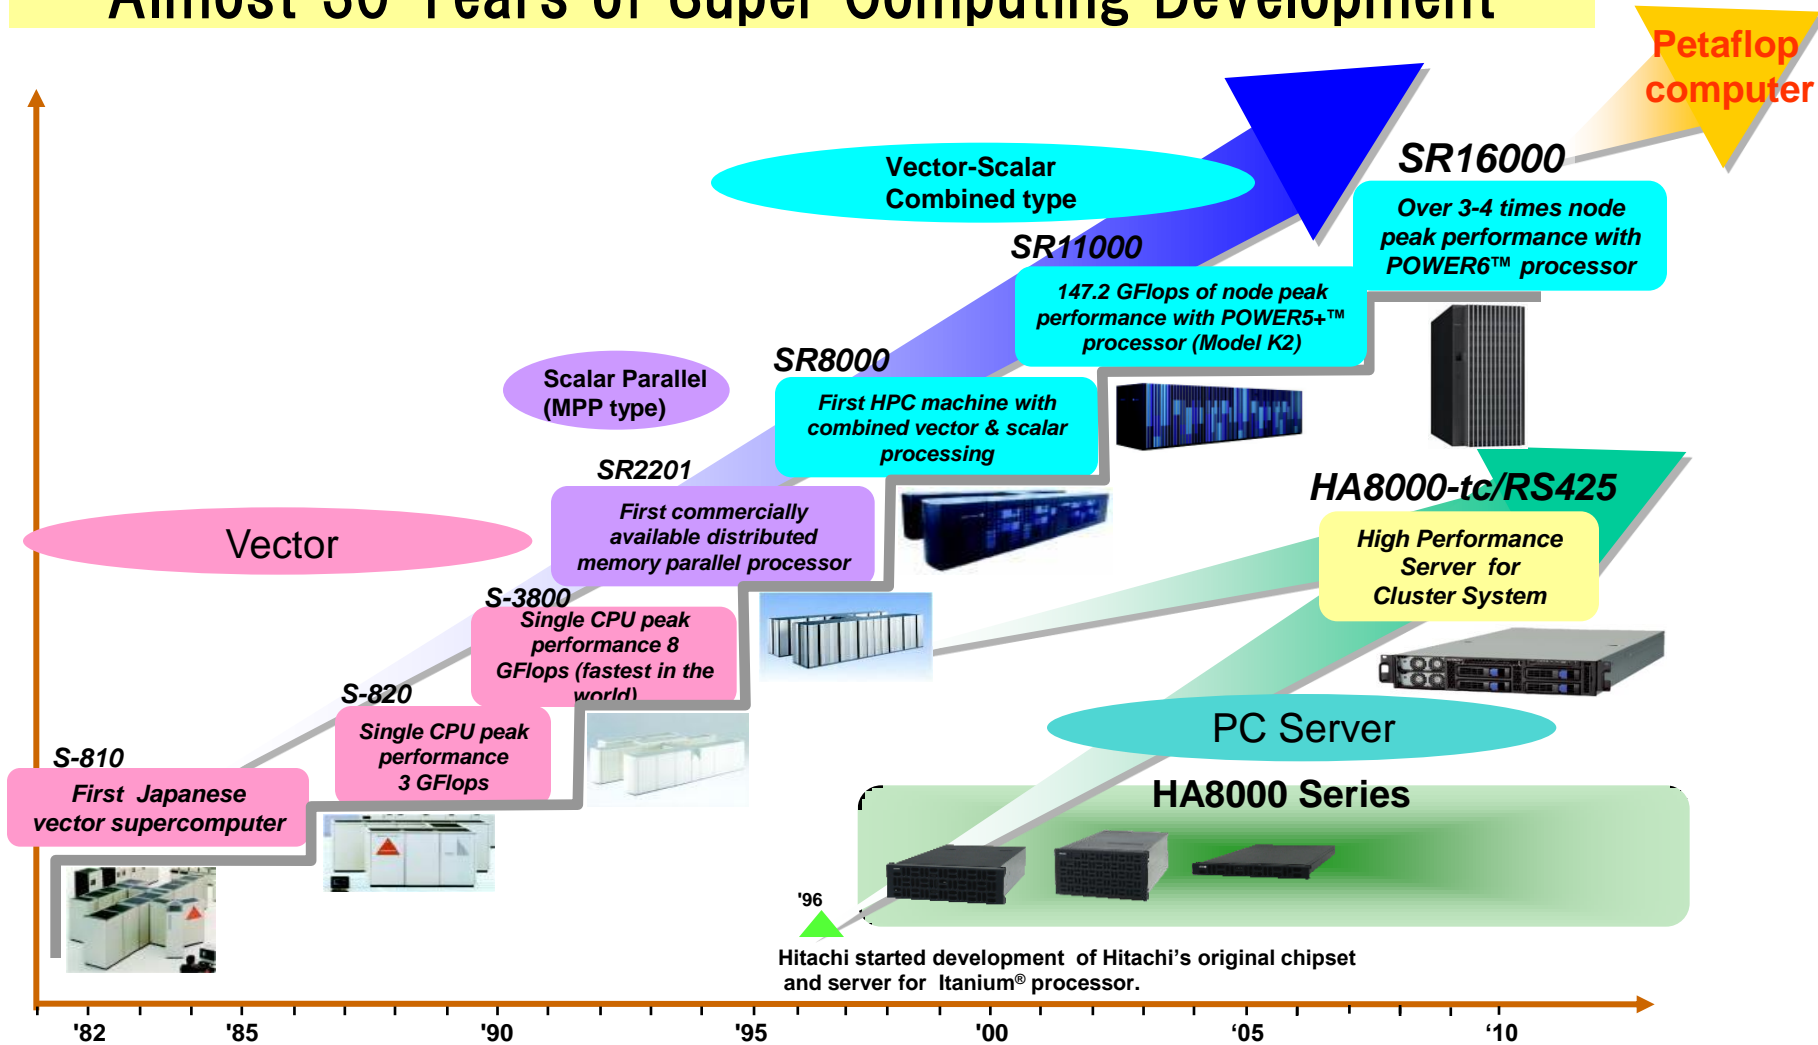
Almost 30 Years of Super Computing Development

Petaflop computer

Vector-Scalar Combined type

SR16000

Over 3-4 times node peak performance with POWER6™ processor

SR11000

147.2 GFlops of node peak performance with POWER5+™ processor (Model K2)

SR8000

First HPC machine with combined vector & scalar processing

Scalar Parallel (MPP type)

SR2201

First commercially available distributed memory parallel processor

HA8000-tc/RS425

High Performance Server for Cluster System

Vector

S-3800

Single CPU peak performance 8 GFlops (fastest in the world)

S-820

Single CPU peak performance 3 GFlops

S-810

First Japanese vector supercomputer

PC Server

HA8000 Series

'96

Hitachi started development of Hitachi's original chipset and server for Itanium® processor.

'82 '85 '90 '95 '00 '05 '10